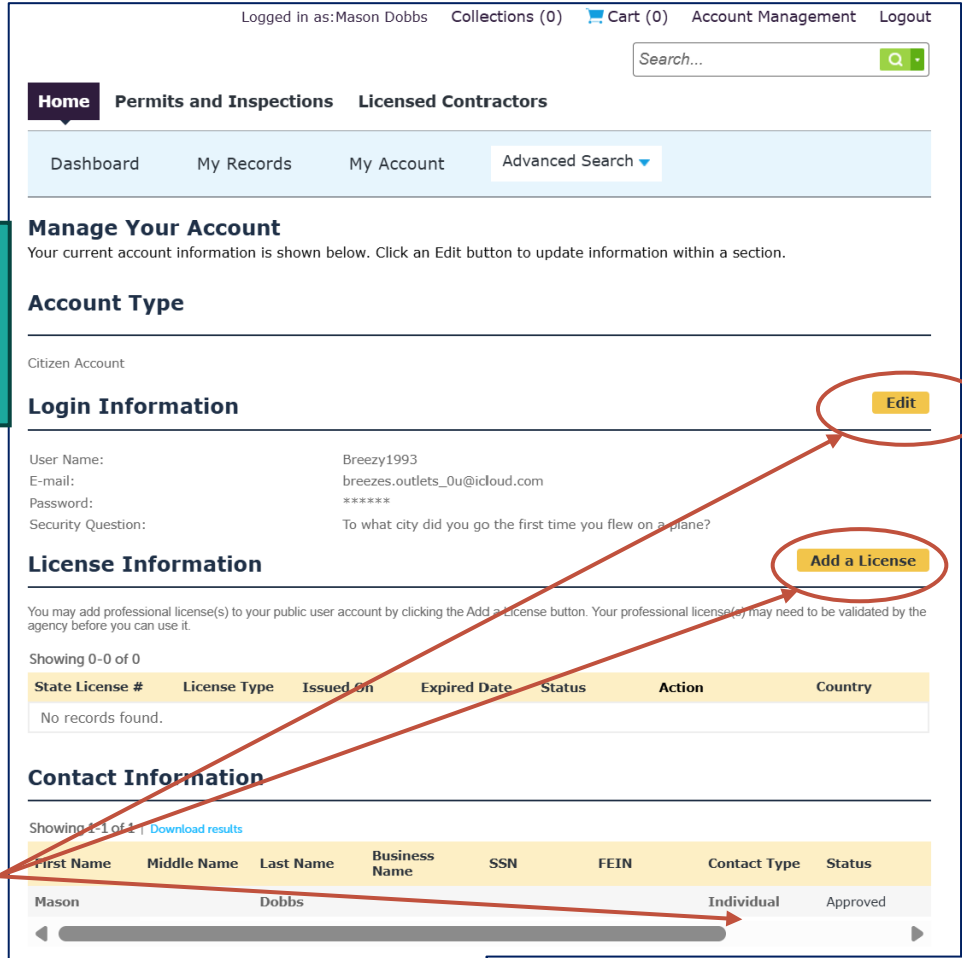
Logged in as:Mason Dobbs Collections (0) Cart (0) Account Management Logout

Search...

Home Permits and Inspections Licensed Contractors

Dashboard My Records My Account Advanced Search

Manage Your Account
Your current account information is shown below. Click an Edit button to update information within a section.

Account Type

Citizen Account

Login Information

Edit

User Name: Breezy1993
E-mail: breezes.outlets_0u@icloud.com
Password: ******
Security Question: To what city did you go the first time you flew on a plane?

License Information

Add a License

You may add professional license(s) to your public user account by clicking the Add a License button. Your professional license(s) may need to be validated by the agency before you can use it.

Showing 0-0 of 0

| State License # | License Type | Issued On | Expired Date | Status | Action | Country |
|---|---|---|---|---|---|---|
| No records found. | | | | | | |

Contact Information

Showing 1-1 of 1 | Download results

| First Name | Middle Name | Last Name | Business Name | SSN | FEIN | Contact Type | Status |
|---|---|---|---|---|---|---|---|
| Mason | | Dobbs | | | | Individual | Approved |